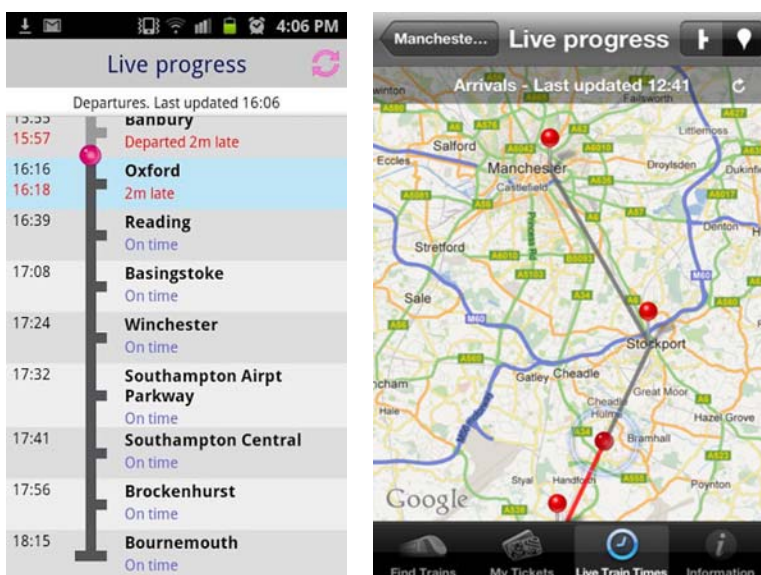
4:06 PM

Live progress

Departures. Last updated 16:06

15:55 Banbury
15:57 Departed 2m late

16:16 Oxford
16:18 2m late

16:39 Reading
On time

17:08 Basingstoke
On time

17:24 Winchester
On time

17:32 Southampton Airpt Parkway
On time

17:41 Southampton Central
On time

17:56 Brockenhurst
On time

18:15 Bournemouth
On time

Mancheste...
Live progress

Arrivals - Last updated 12:41

Salford
Manchester
Castlefield
Eccles
Droylsden
Littlemoss
Dukinfie
Denton
Stretford
Sale
Stockport
Gatley
Cheadle
Cheadle Hulme
Great Moor
Hazel Grove
Bramhall
Poynton
Styal
Handforth
Failsworth
Google

Find Trains
My Tickets
Live Train Times
Information